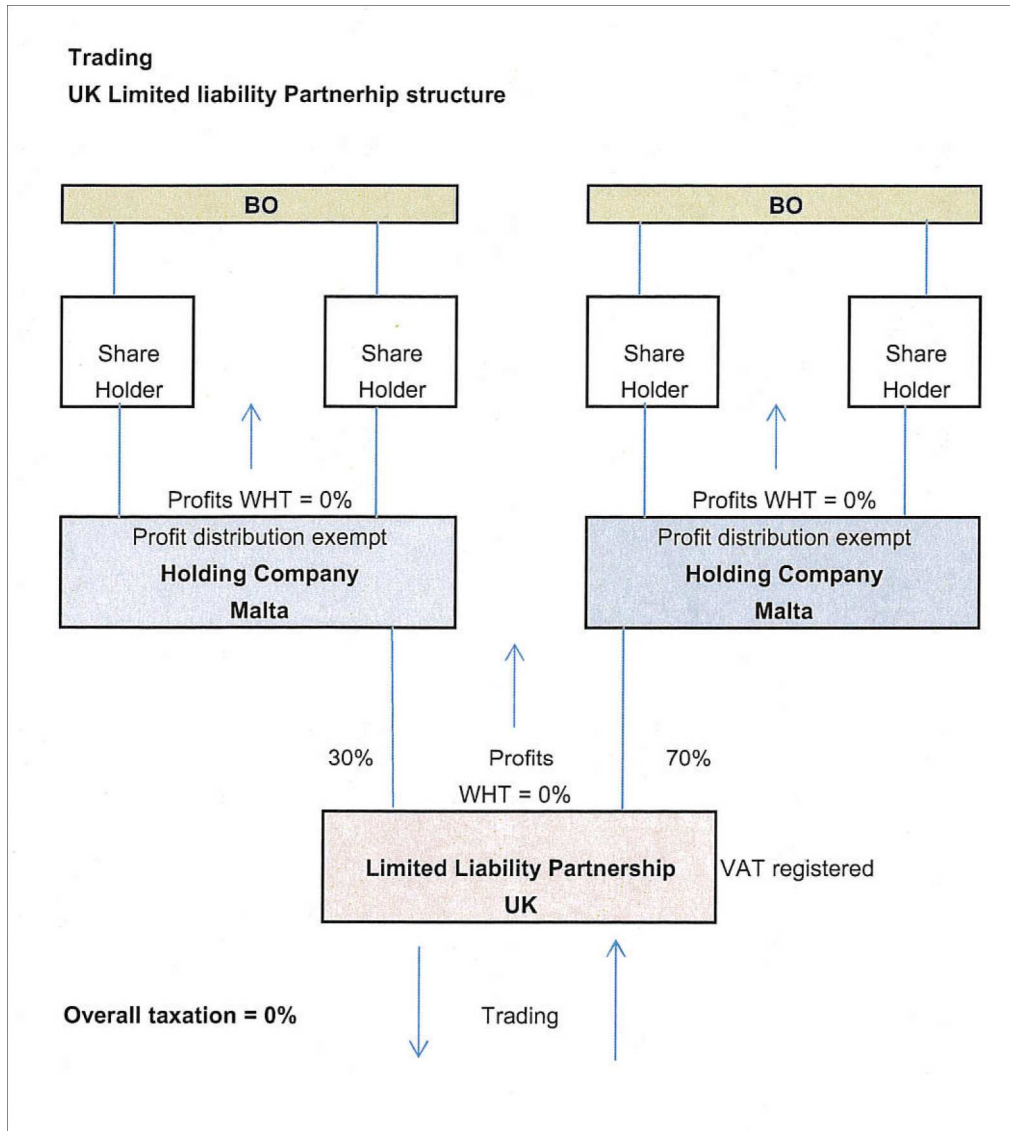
Trading
UK Limited liability Partnerhip structure

BO

BO

Share Holder

Share Holder

Share Holder

Share Holder

Profits WHT = 0%

Profits WHT = 0%

Profit distribution exempt
Holding Company
Malta

Profit distribution exempt
Holding Company
Malta

30%

Profits
WHT = 0%

70%

Limited Liability Partnership
UK

VAT registered

Overall taxation = 0%

Trading